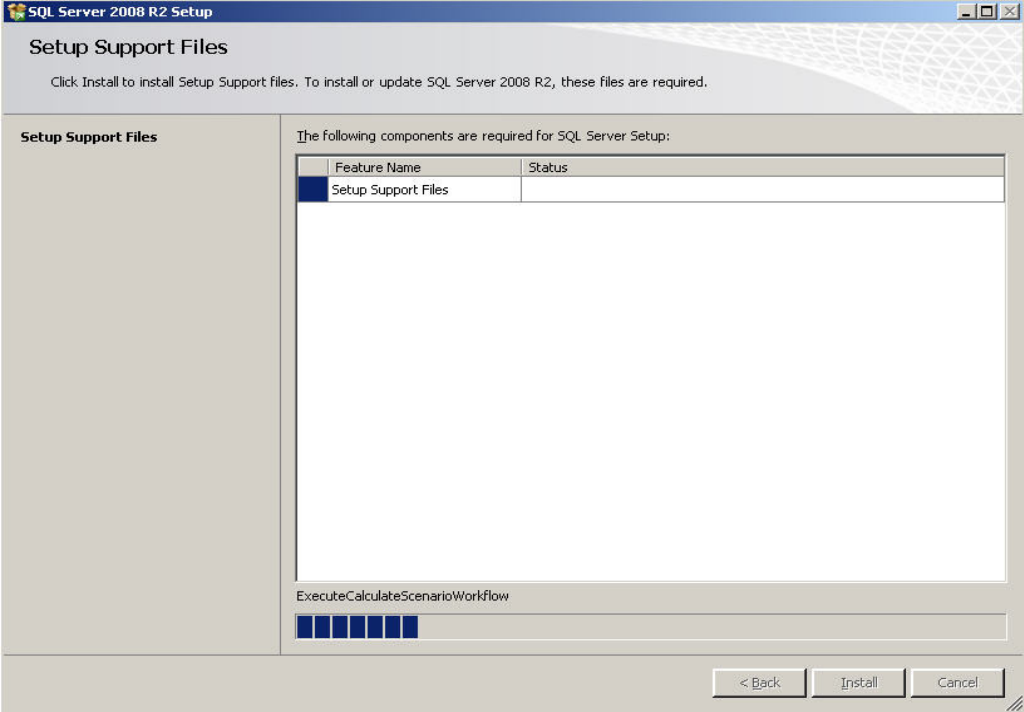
SQL Server 2008 R2 Setup

Setup Support Files

Click Install to install Setup Support files. To install or update SQL Server 2008 R2, these files are required.

Setup Support Files

The following components are required for SQL Server Setup:

| | Feature Name | Status |
|---|---|---|
| | Setup Support Files | |

ExecuteCalculateScenarioWorkflow

< Back
Install
Cancel